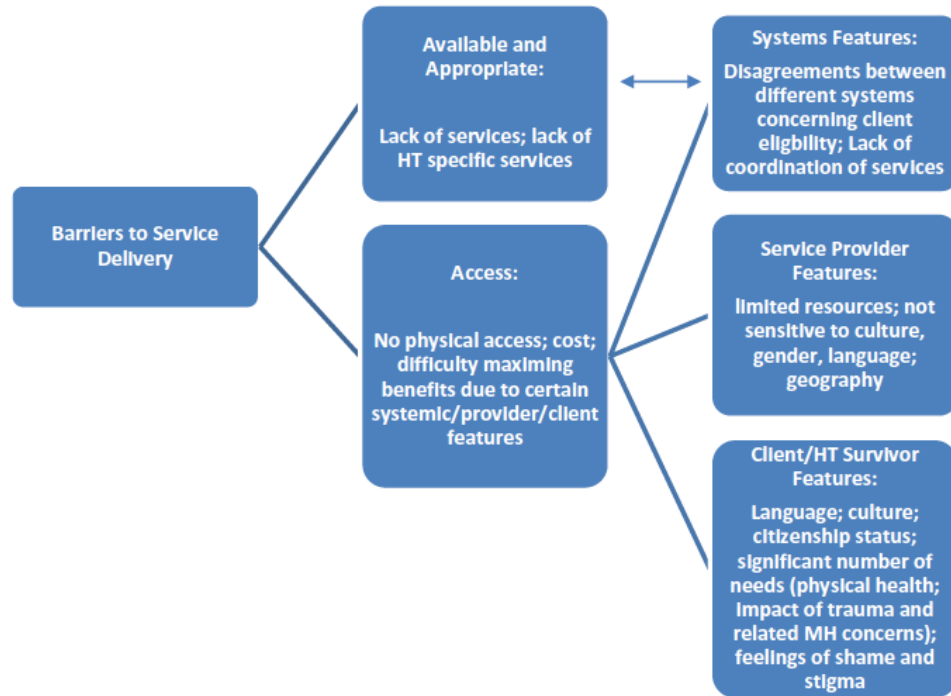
Barriers to Service Delivery

Available and Appropriate:

Lack of services; lack of HT specific services

Access:

No physical access; cost; difficulty maximing benefits due to certain systemic/provider/client features

Systems Features:

Disagreements between different systems concerning client eligbility; Lack of coordination of services

Service Provider Features:

limited resources; not sensitive to culture, gender, language; geography

Client/HT Survivor Features:

Language; culture; citizenship status; significant number of needs (physical health; impact of trauma and related MH concerns); feelings of shame and stigma